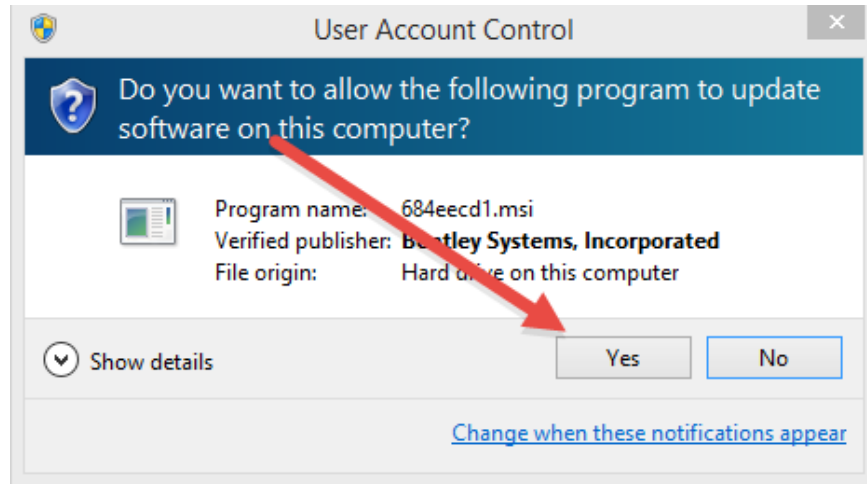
User Account Control

Do you want to allow the following program to update software on this computer?

Program name: 684eecd1.msi
Verified publisher: B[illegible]tley Systems, Incorporated
File origin: Hard d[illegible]e on this computer

Show details

Yes

No

Change when these notifications appear